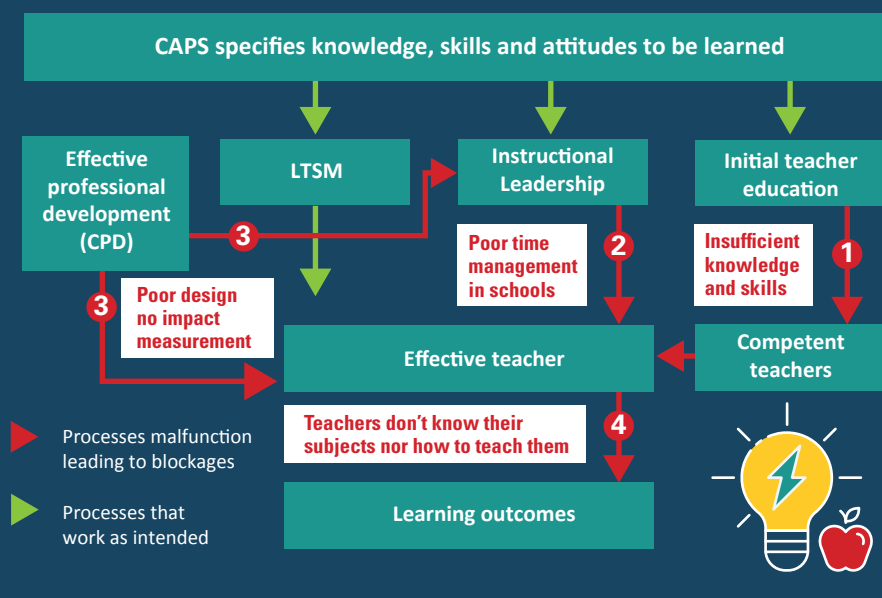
CAPS specifies knowledge, skills and attitudes to be learned

Effective professional development (CPD)

LTSM

Instructional Leadership

Initial teacher education

3

Poor time management in schools

2

Insufficient knowledge and skills

1

3

Poor design no impact measurement

Effective teacher

Competent teachers

Teachers don't know their subjects nor how to teach them

4

Processes malfunction leading to blockages

Processes that work as intended

Learning outcomes